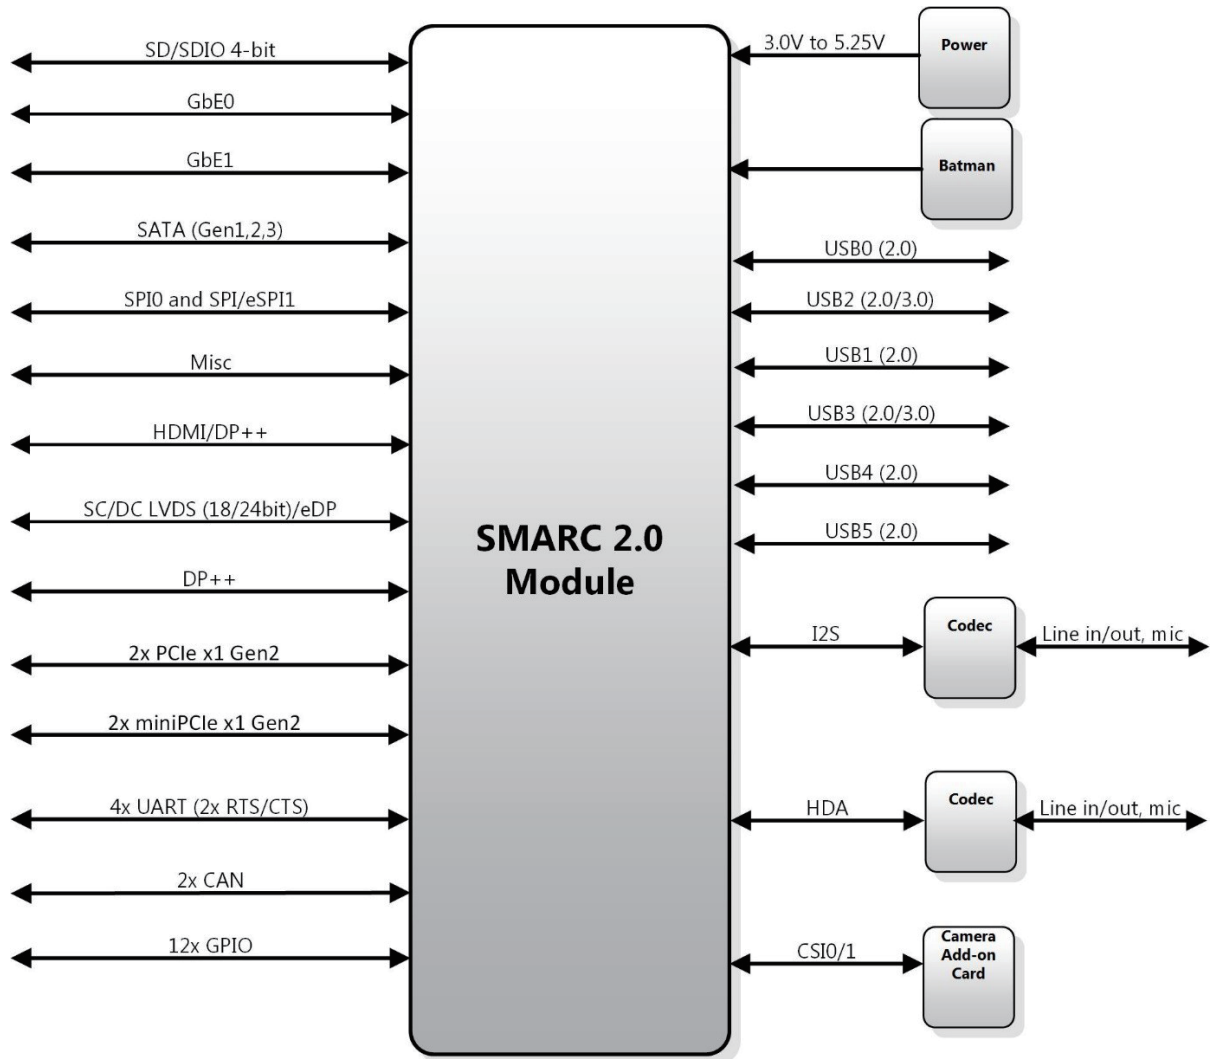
SD/SDIO 4-bit

GbE0

GbE1

SATA (Gen1,2,3)

SPI0 and SPI/eSPI1

Misc

HDMI/DP++

SC/DC LVDS (18/24bit)/eDP

DP++

2x PCIe x1 Gen2

2x miniPCIe x1 Gen2

4x UART (2x RTS/CTS)

2x CAN

12x GPIO

SMARC 2.0 Module

3.0V to 5.25V

Power

Batman

USB0 (2.0)

USB2 (2.0/3.0)

USB1 (2.0)

USB3 (2.0/3.0)

USB4 (2.0)

USB5 (2.0)

I2S

Codec

Line in/out, mic

HDA

Codec

Line in/out, mic

CSI0/1

Camera Add-on Card